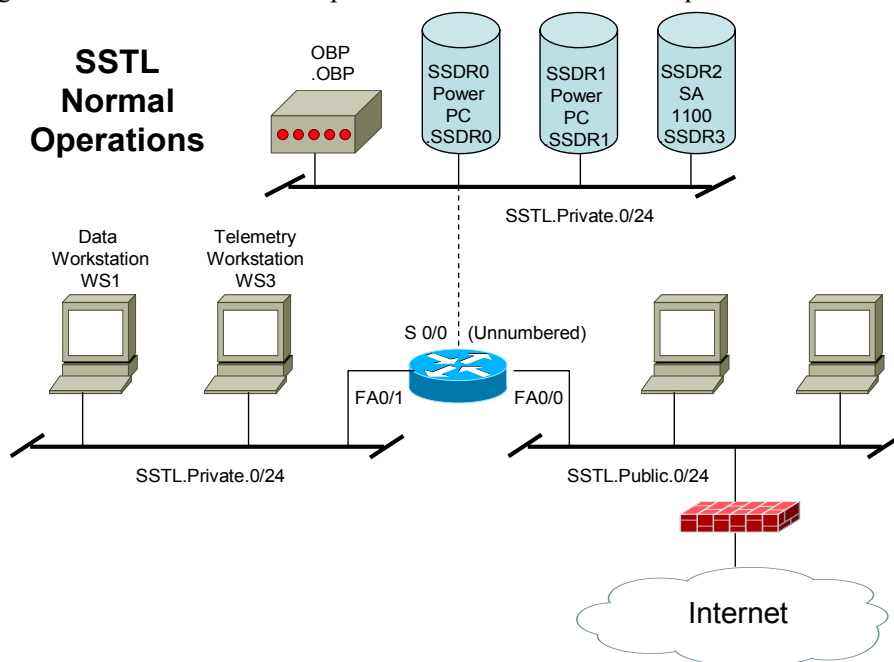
SSTL
Normal
Operations

OBP
.OBP

SSDR0
Power
PC
.SSDR0

SSDR1
Power
PC
SSDR1

SSDR2
SA
1100
SSDR3

SSTL.Private.0/24

Data
Workstation
WS1

Telemetry
Workstation
WS3

S 0/0 (Unnumbered)

FA0/1

FA0/0

SSTL.Private.0/24

SSTL.Public.0/24

Internet